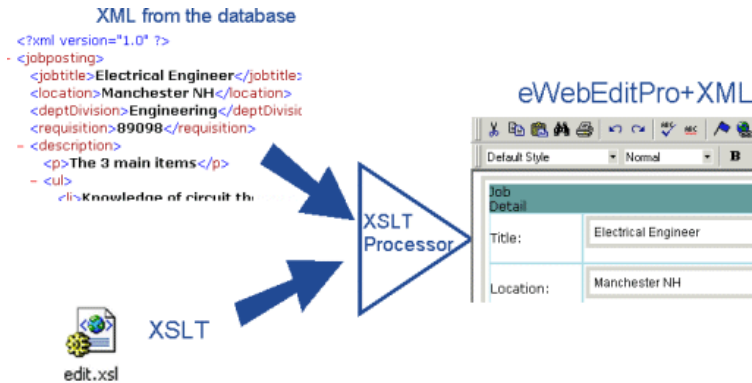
XML from the database

<?xml version="1.0" ?>
- <jobposting>
<jobtitle>Electrical Engineer</jobtitle>
<location>Manchester NH</location>
<deptDivision>Engineering</deptDivisi
<requisition>89098</requisition>
- <description>
<p>The 3 main items</p>
- <ul>
<li>Knowledge of circuit th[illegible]

XSLT Processor

eWebEditPro+XML

Default Style
Normal
B

Job Detail
Title:
Electrical Engineer
Location:
Manchester NH

XSLT

edit.xsl